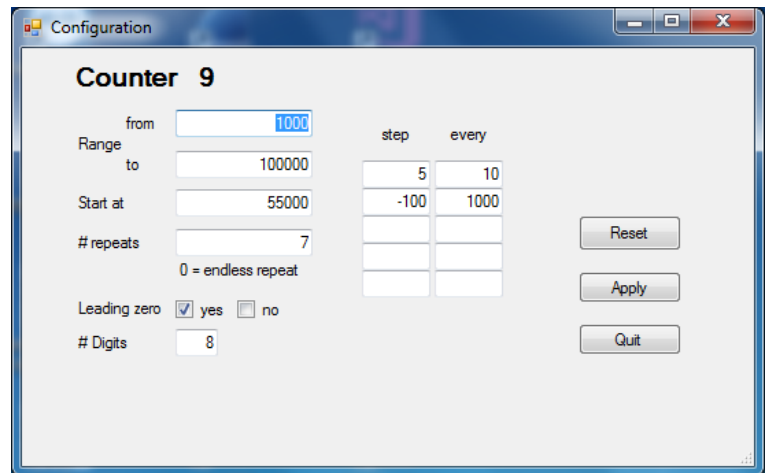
Configuration

Counter 9

Range from 1000
to 100000

Start at 55000

# repeats 7
0 = endless repeat

Leading zero yes no

# Digits 8

| step | every |
|---|---|
| 5 | 10 |
| -100 | 1000 |
| | |
| | |
| | |

Reset

Apply

Quit